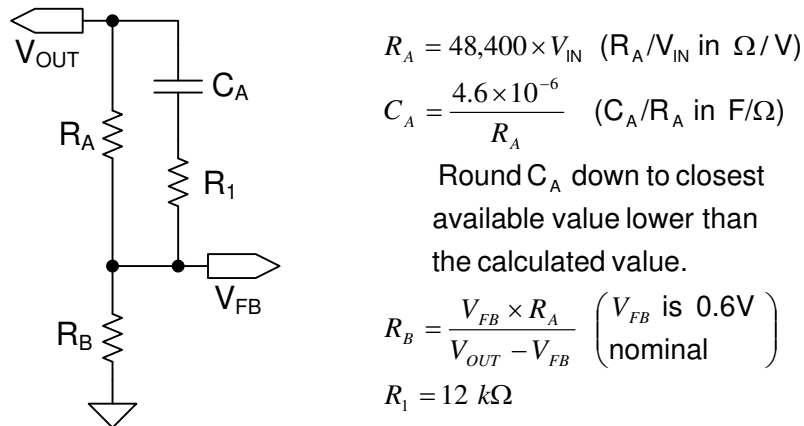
$V_{OUT}$

$C_A$

$R_A$

$R_1$

$V_{FB}$

$R_B$

$R_A = 48{,}400 \times V_{IN}$ ($R_A/V_{IN}$ in $\Omega/V$)

$C_A = \frac{4.6 \times 10^{-6}}{R_A}$ ($C_A/R_A$ in $F/\Omega$)

Round $C_A$ down to closest available value lower than the calculated value.

$R_B = \frac{V_{FB} \times R_A}{V_{OUT} - V_{FB}}$ $\begin{pmatrix} V_{FB} \text{ is } 0.6V \\ \text{nominal} \end{pmatrix}$

$R_1 = 12\ k\Omega$